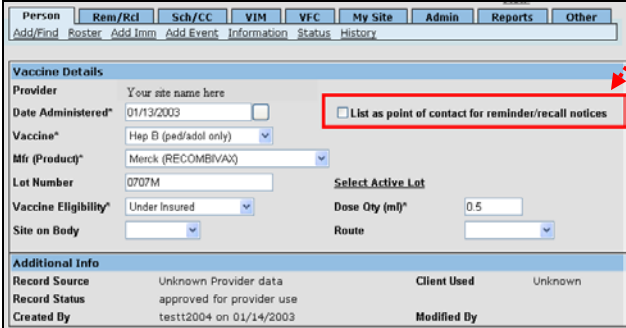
Person | Rem/Rcl | Sch/CC | VIM | VFC | My Site | Admin | Reports | Other

Add/Find  Roster  Add Imm  Add Event  Information  Status  History

Vaccine Details

Provider: Your site name here

Date Administered*: 01/13/2003

List as point of contact for reminder/recall notices

Vaccine*: Hep B (ped/adol only)

Mfr (Product)*: Merck (RECOMBIVAX)

Lot Number: 0707M

Select Active Lot

Vaccine Eligibility*: Under Insured

Dose Qty (ml)*: 0.5

Site on Body

Route

Additional Info

Record Source: Unknown Provider data

Client Used: Unknown

Record Status: approved for provider use

Created By: testt2004 on 01/14/2003

Modified By